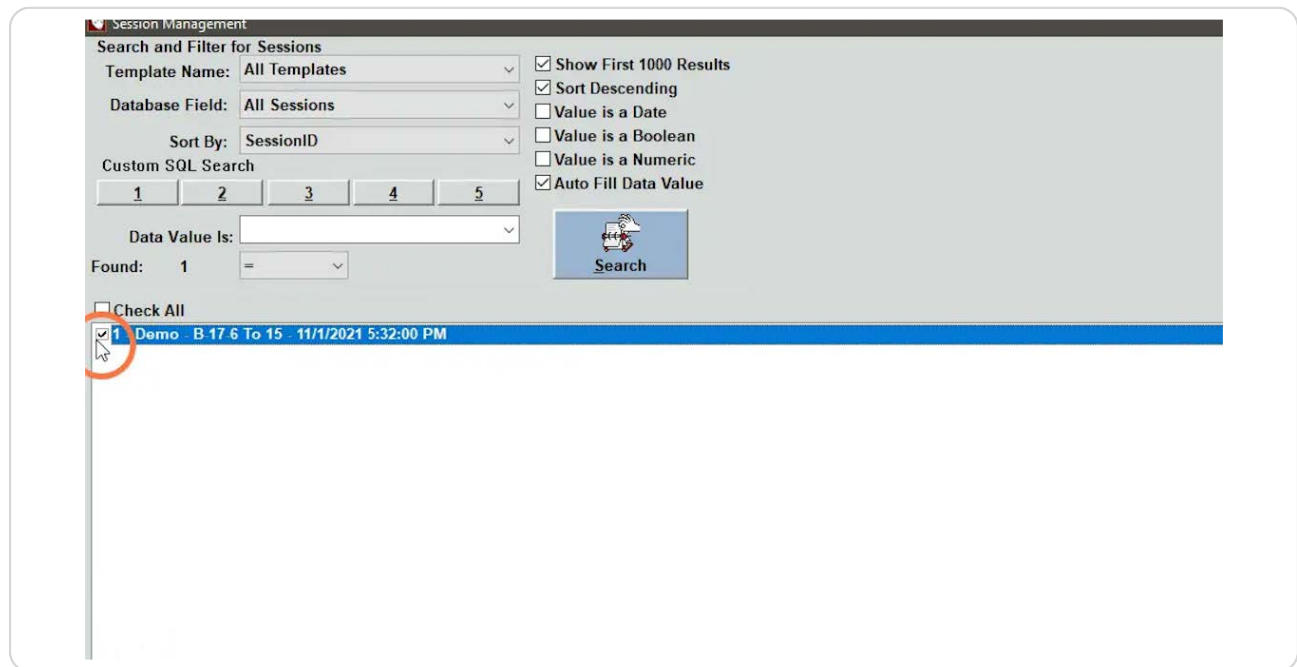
Session Management

Search and Filter for Sessions

Template Name: All Templates

Database Field: All Sessions

Sort By: SessionID

Custom SQL Search

1 2 3 4 5

Data Value Is:

Found: 1 =

☑ Show First 1000 Results
☑ Sort Descending
☐ Value is a Date
☐ Value is a Boolean
☐ Value is a Numeric
☑ Auto Fill Data Value

Search

☐ Check All

☑ 1 Demo - B 17-6 To 15 - 11/1/2021 5:32:00 PM